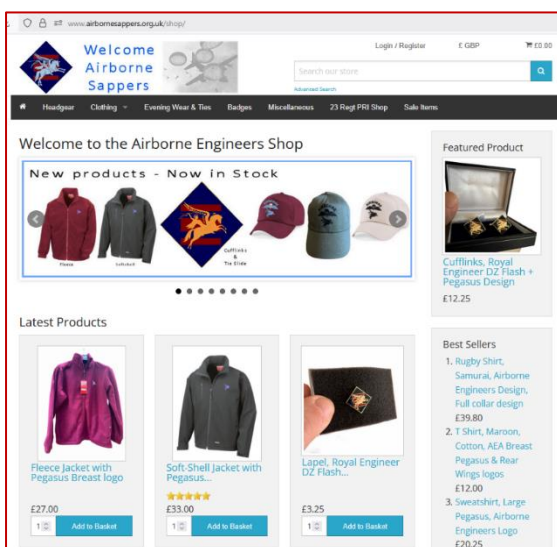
www.airbornesappers.org.uk/shop/

Welcome Airborne Sappers

Login / Register £ GBP £0.00

Search our store

Advanced Search

Headgear Clothing Evening Wear & Ties Badges Miscellaneous 23 Regt PRI Shop Sale Items

Welcome to the Airborne Engineers Shop

New products - Now in Stock

Fleece

Softshell

Cufflinks & Tie Slide

Latest Products

Fleece Jacket with Pegasus Breast logo

£27.00

1 Add to Basket

Soft-Shell Jacket with Pegasus...

£33.00

1 Add to Basket

Lapel, Royal Engineer DZ Flash...

£3.25

1 Add to Basket

Featured Product

Cufflinks, Royal Engineer DZ Flash + Pegasus Design

£12.25

Best Sellers

1. Rugby Shirt, Samurai, Airborne Engineers Design, Full collar design

£39.80

2. T Shirt, Maroon, Cotton, AEA Breast Pegasus & Rear Wings logos

£12.00

3. Sweatshirt, Large Pegasus, Airborne Engineers Logo

£20.25